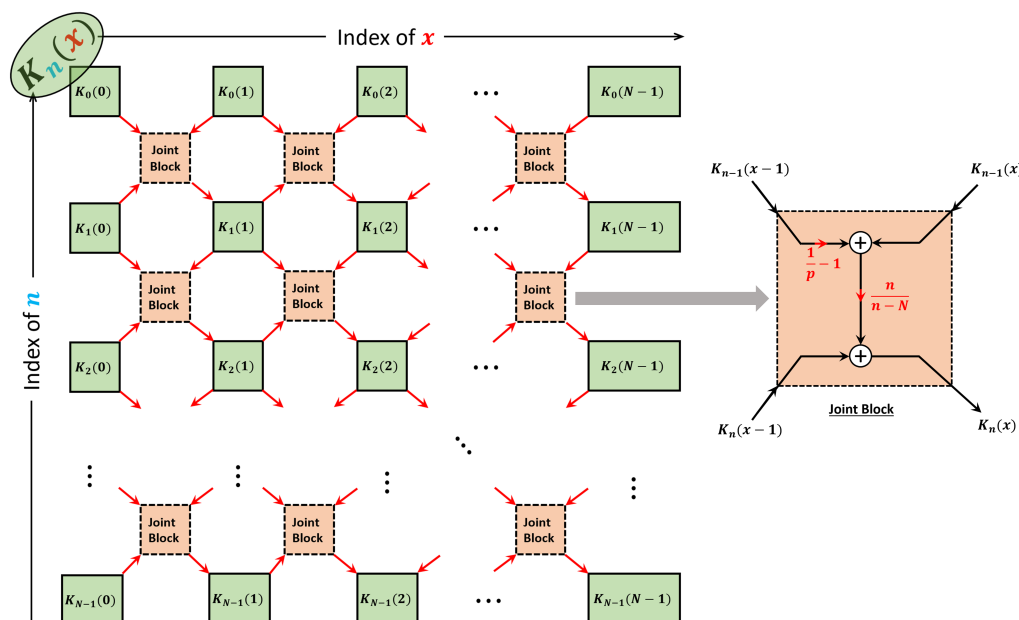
$K_n(x)$

Index of $x$

Index of $n$

$K_0(0)$ $K_0(1)$ $K_0(2)$ ⋯ $K_0(N-1)$

Joint Block Joint Block Joint Block

$K_1(0)$ $K_1(1)$ $K_1(2)$ ⋯ $K_1(N-1)$

Joint Block Joint Block Joint Block

$K_2(0)$ $K_2(1)$ $K_2(2)$ ⋯ $K_2(N-1)$

⋮ ⋮ ⋮ ⋱ ⋮

Joint Block Joint Block Joint Block

$K_{N-1}(0)$ $K_{N-1}(1)$ $K_{N-1}(2)$ ⋯ $K_{N-1}(N-1)$

$K_{n-1}(x-1)$

$K_{n-1}(x$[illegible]

$+$

$\frac{1}{p}-1$

$\frac{n}{n-N}$

$+$

$K_n(x-1)$

Joint Block

$K_n(x)$